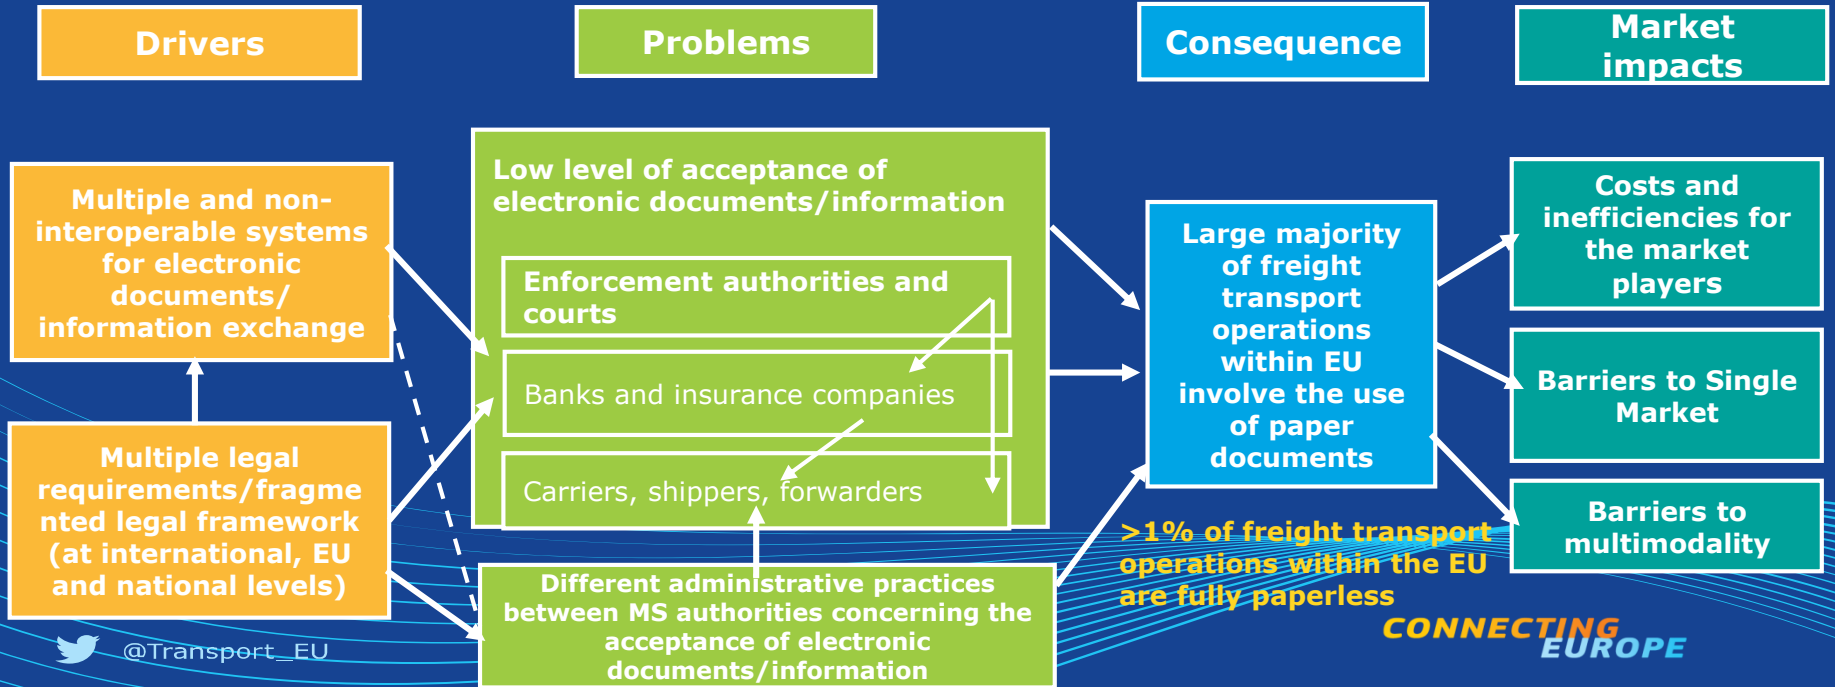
Drivers

Problems

Consequence

Market impacts

Multiple and non-interoperable systems for electronic documents/ information exchange

Multiple legal requirements/fragmented legal framework (at international, EU and national levels)

Low level of acceptance of electronic documents/information

Enforcement authorities and courts

Banks and insurance companies

Carriers, shippers, forwarders

Different administrative practices between MS authorities concerning the acceptance of electronic documents/information

Large majority of freight transport operations within EU involve the use of paper documents

>1% of freight transport operations within the EU are fully paperless

Costs and inefficiencies for the market players

Barriers to Single Market

Barriers to multimodality

@Transport_EU

CONNECTING EUROPE